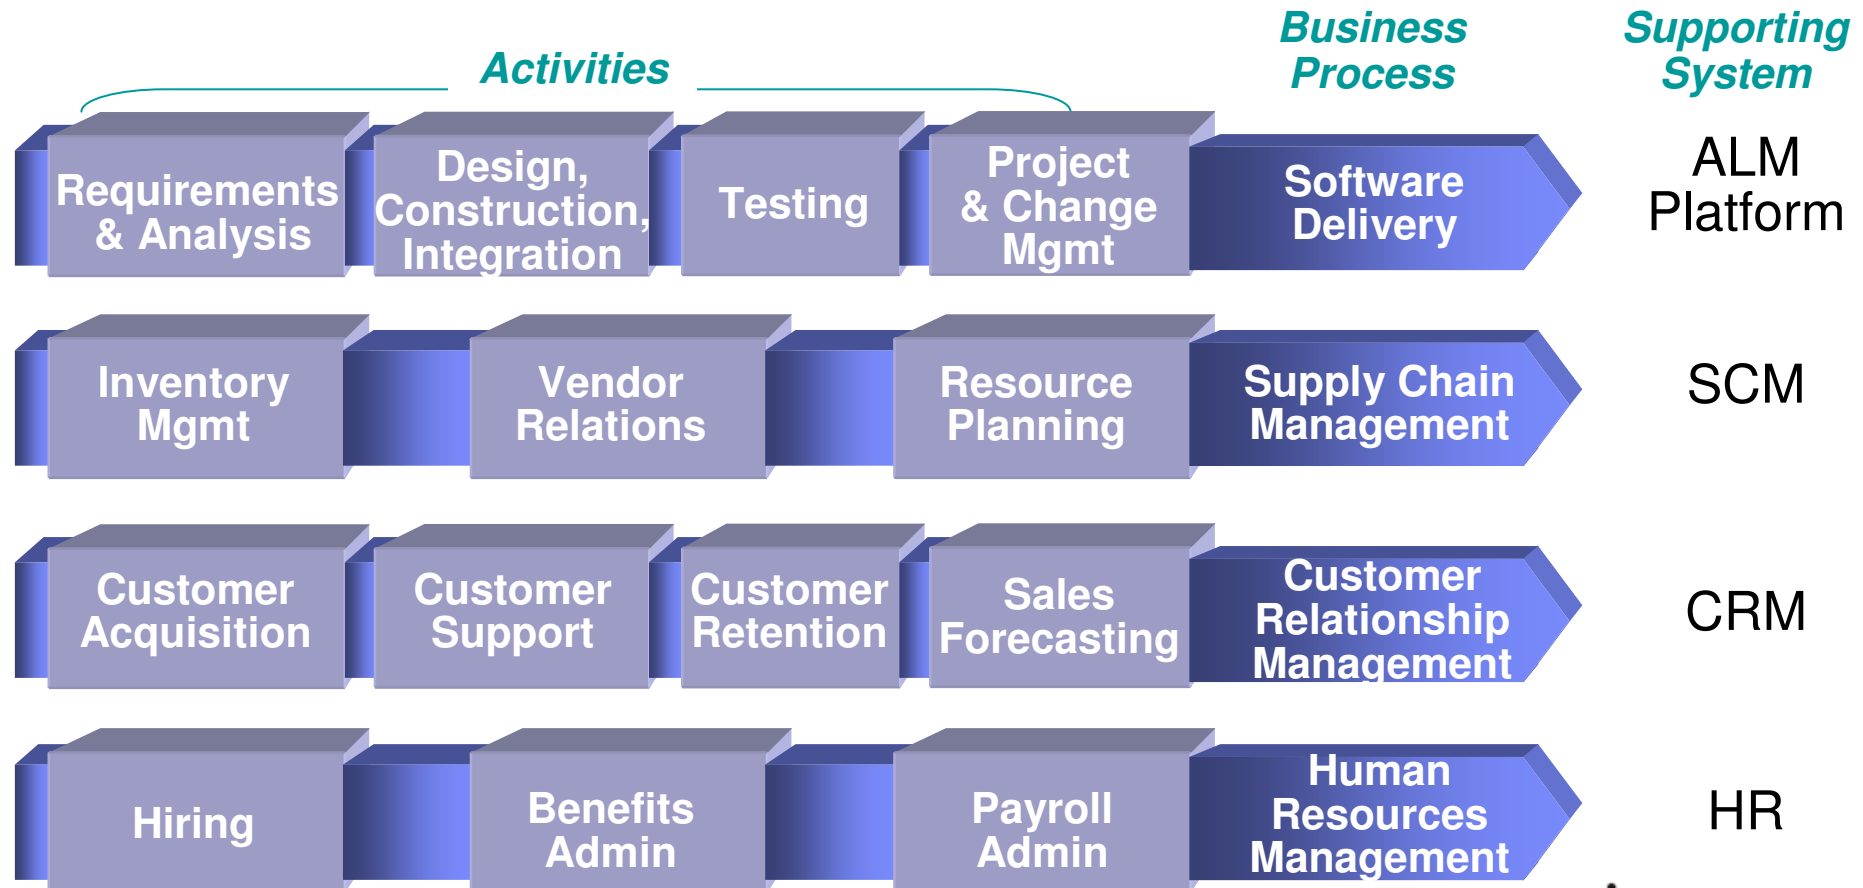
Activities

Business Process

Supporting System

Requirements & Analysis

Design, Construction, Integration

Testing

Project & Change Mgmt

Software Delivery

ALM Platform

Inventory Mgmt

Vendor Relations

Resource Planning

Supply Chain Management

SCM

Customer Acquisition

Customer Support

Customer Retention

Sales Forecasting

Customer Relationship Management

CRM

Hiring

Benefits Admin

Payroll Admin

Human Resources Management

HR